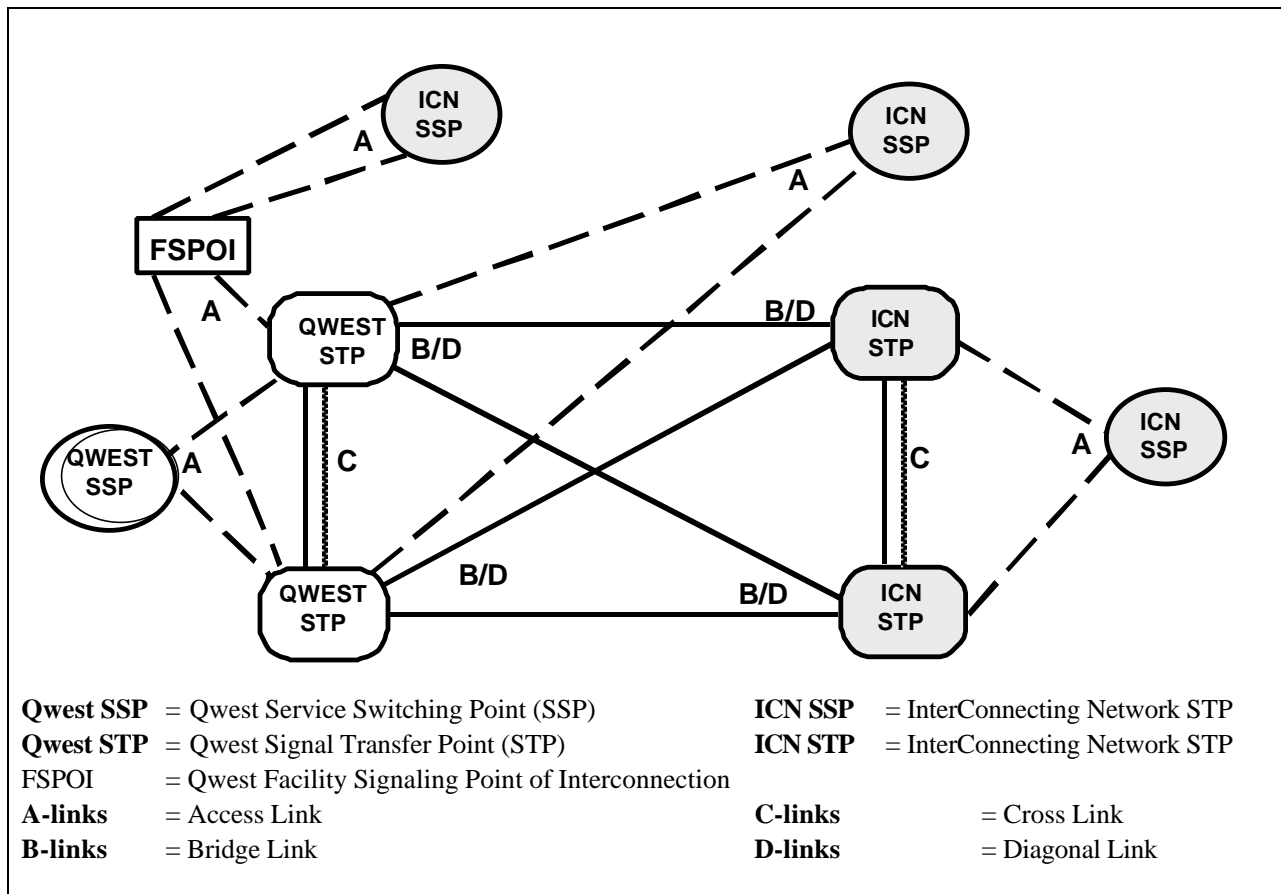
ICN SSP

A

ICN SSP

A

FSPOI

A

QWEST STP

B/D

B/D

ICN STP

QWEST SSP

A

C

C

A

ICN SSP

B/D

B/D

QWEST STP

ICN STP

**Qwest SSP** = Qwest Service Switching Point (SSP)
**Qwest STP** = Qwest Signal Transfer Point (STP)
FSPOI = Qwest Facility Signaling Point of Interconnection
**A-links** = Access Link
**B-links** = Bridge Link

**ICN SSP** = InterConnecting Network STP
**ICN STP** = InterConnecting Network STP
**C-links** = Cross Link
**D-links** = Diagonal Link